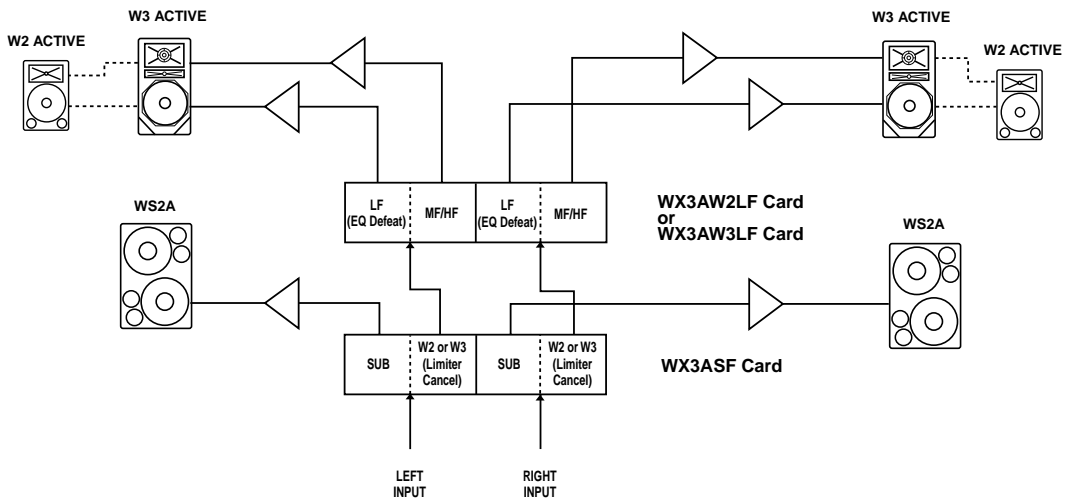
W3 ACTIVE

W2 ACTIVE

W3 ACTIVE

W2 ACTIVE

WS2A

LF (EQ Defeat)

MF/HF

LF (EQ Defeat)

MF/HF

WX3AW2LF Card or WX3AW3LF Card

WS2A

SUB

W2 or W3 (Limiter Cancel)

SUB

W2 or W3 (Limiter Cancel)

WX3ASF Card

LEFT INPUT

RIGHT INPUT